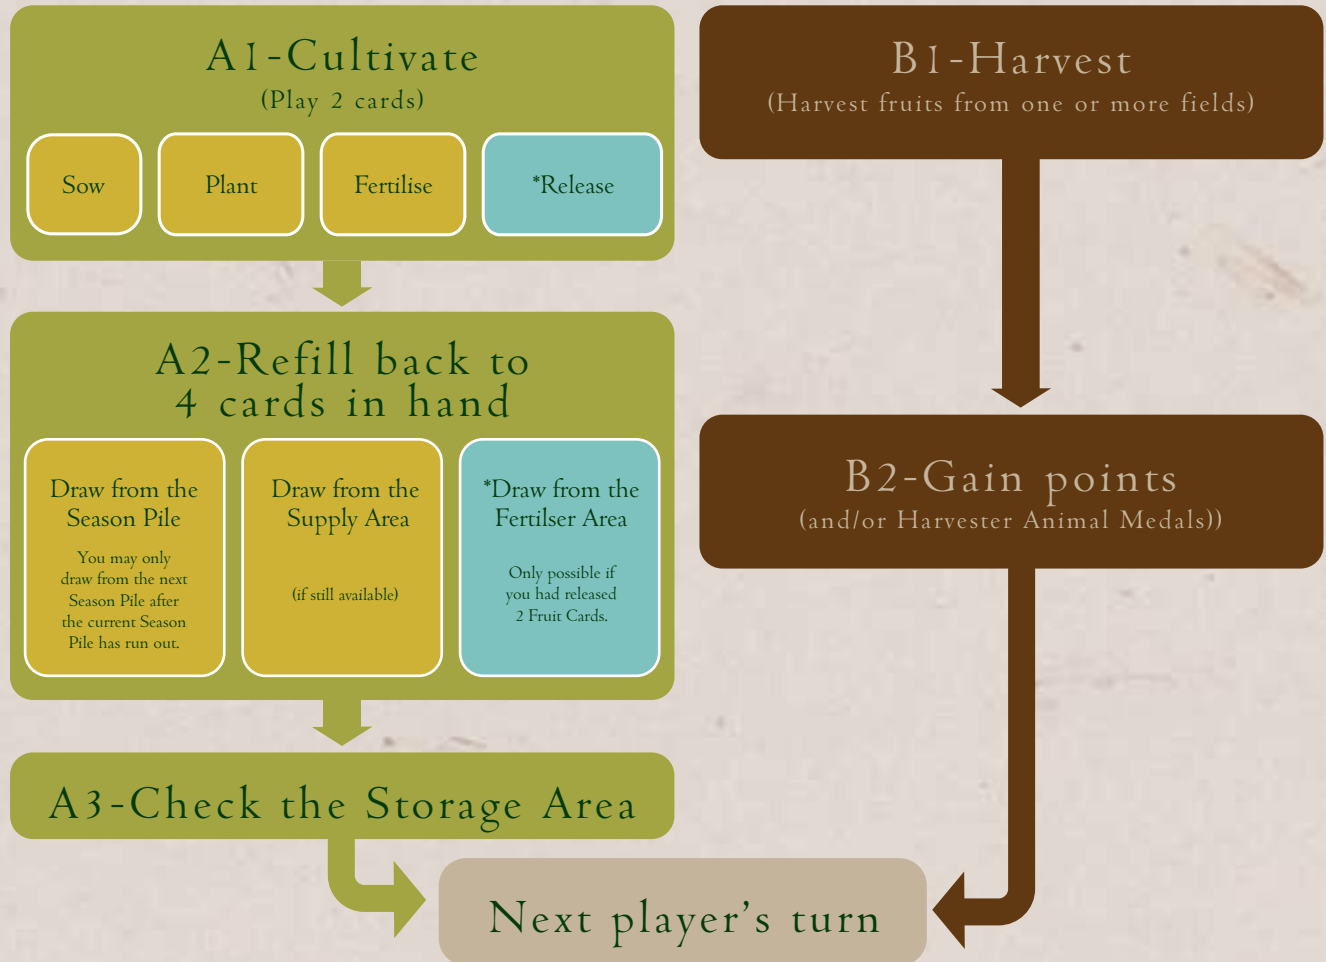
A1-Cultivate
(Play 2 cards)

Sow

Plant

Fertilise

*Release

A2-Refill back to 4 cards in hand

Draw from the Season Pile

You may only draw from the next Season Pile after the current Season Pile has run out.

Draw from the Supply Area

(if still available)

*Draw from the Fertilser Area

Only possible if you had released 2 Fruit Cards.

A3-Check the Storage Area

B1-Harvest
(Harvest fruits from one or more fields)

B2-Gain points
(and/or Harvester Animal Medals))

Next player's turn